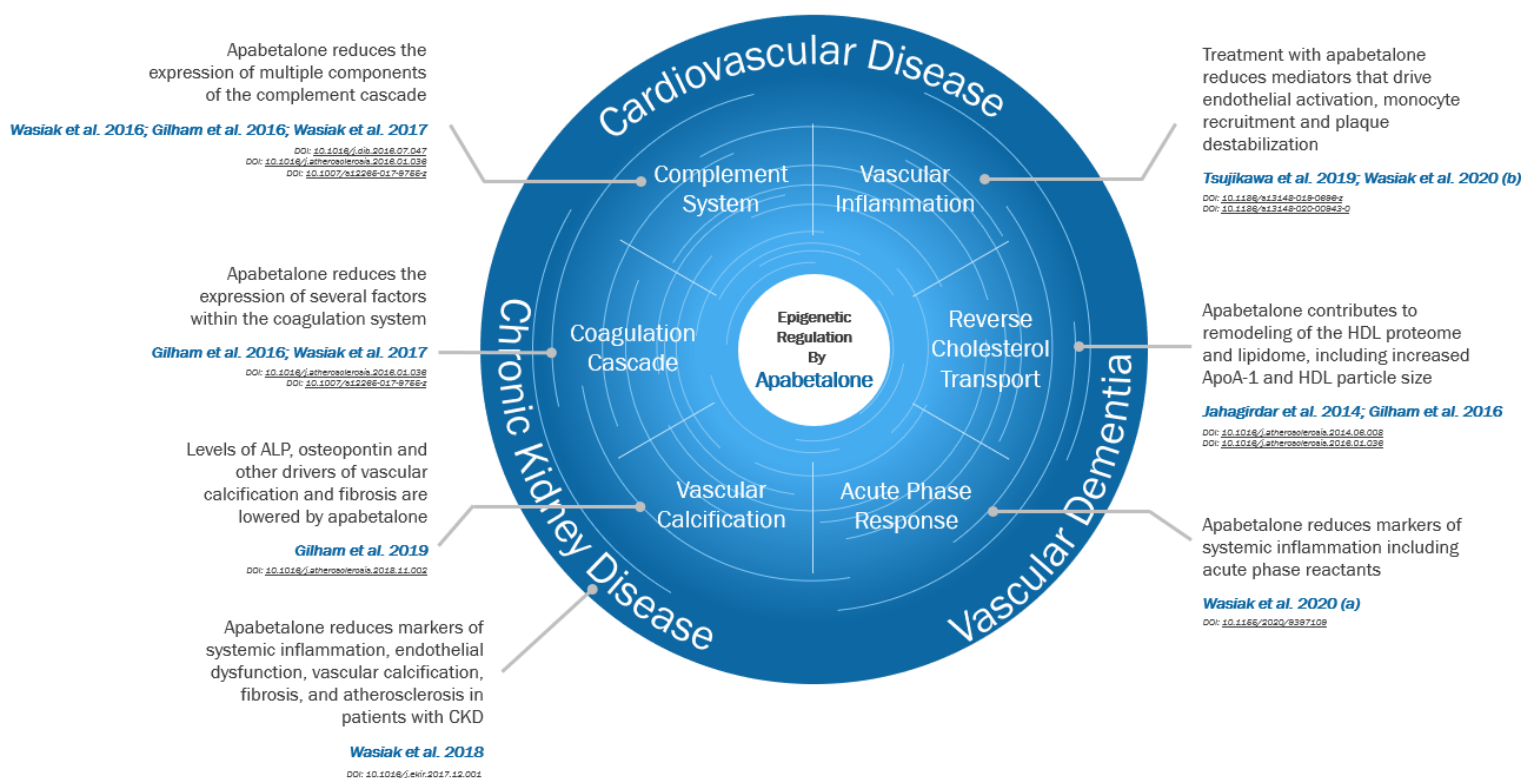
Apabetalone reduces the expression of multiple components of the complement cascade

Wasiak et al. 2016; Gilham et al. 2016; Wasiak et al. 2017

DOI: 10.1016/j.dib.2016.07.047
DOI: 10.1016/j.atherosclerosis.2016.01.036
DOI: 10.1007/s12265-017-9755-z

Apabetalone reduces the expression of several factors within the coagulation system

Gilham et al. 2016; Wasiak et al. 2017

DOI: 10.1016/j.atherosclerosis.2016.01.036
DOI: 10.1007/s12265-017-9755-z

Levels of ALP, osteopontin and other drivers of vascular calcification and fibrosis are lowered by apabetalone

Gilham et al. 2019

DOI: 10.1016/j.atherosclerosis.2018.11.002

Apabetalone reduces markers of systemic inflammation, endothelial dysfunction, vascular calcification, fibrosis, and atherosclerosis in patients with CKD

Wasiak et al. 2018

DOI: 10.1016/j.ekir.2017.12.001

Cardiovascular Disease

Chronic Kidney Disease

Vascular Dementia

Complement System

Vascular Inflammation

Coagulation Cascade

Epigenetic Regulation By Apabetalone

Reverse Cholesterol Transport

Vascular Calcification

Acute Phase Response

Treatment with apabetalone reduces mediators that drive endothelial activation, monocyte recruitment and plaque destabilization

Tsujikawa et al. 2019; Wasiak et al. 2020 (b)

DOI: 10.1186/s13148-019-0696-z
DOI: 10.1186/s13148-020-00943-0

Apabetalone contributes to remodeling of the HDL proteome and lipidome, including increased ApoA-1 and HDL particle size

Jahagirdar et al. 2014; Gilham et al. 2016

DOI: 10.1016/j.atherosclerosis.2014.06.008
DOI: 10.1016/j.atherosclerosis.2016.01.036

Apabetalone reduces markers of systemic inflammation including acute phase reactants

Wasiak et al. 2020 (a)

DOI: 10.1155/2020/9397109